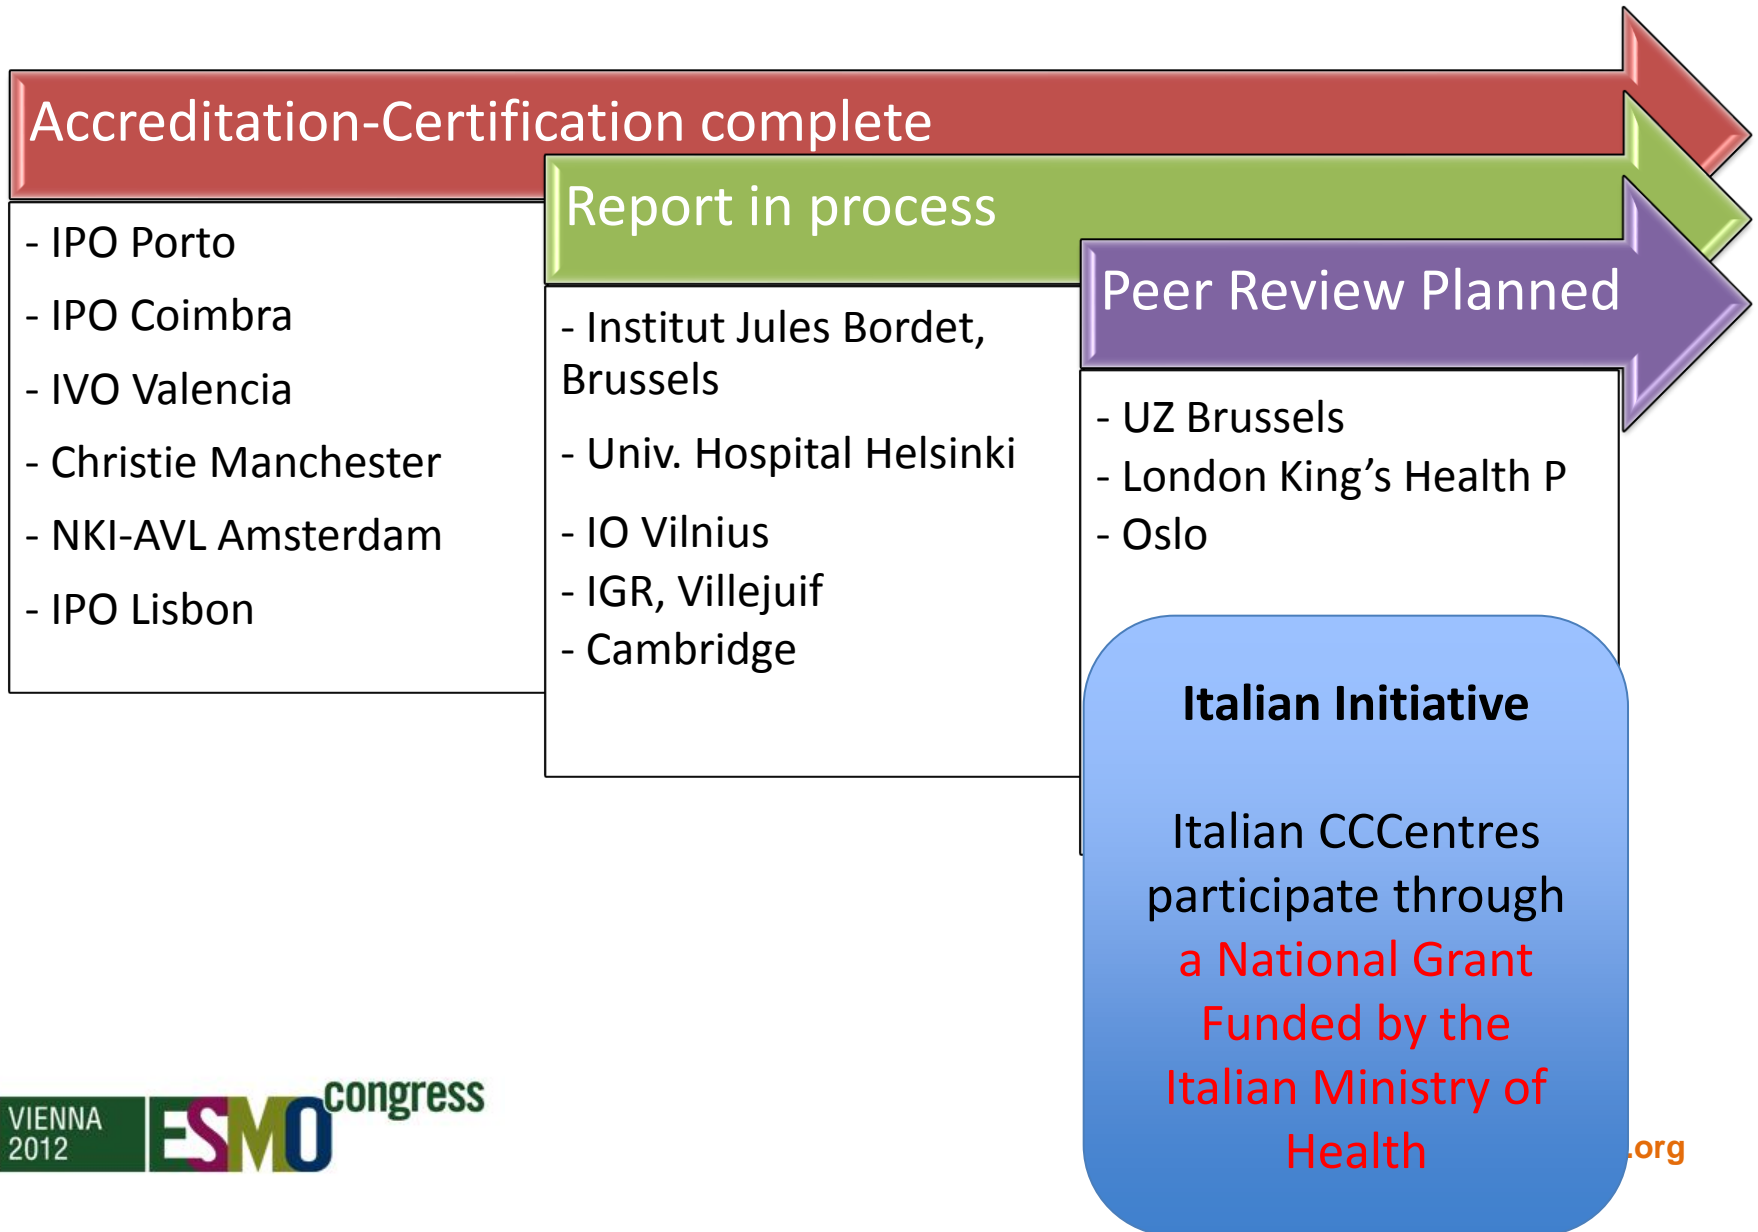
Accreditation-Certification complete

- IPO Porto

- IPO Coimbra

- IVO Valencia

- Christie Manchester

- NKI-AVL Amsterdam

- IPO Lisbon

Report in process

- Institut Jules Bordet, Brussels

- Univ. Hospital Helsinki

- IO Vilnius
- IGR, Villejuif
- Cambridge

Peer Review Planned

- UZ Brussels
- London King's Health P
- Oslo

Italian Initiative

Italian CCCentres participate through a National Grant Funded by the Italian Ministry of Health

VIENNA 2012 ESMO congress

.org